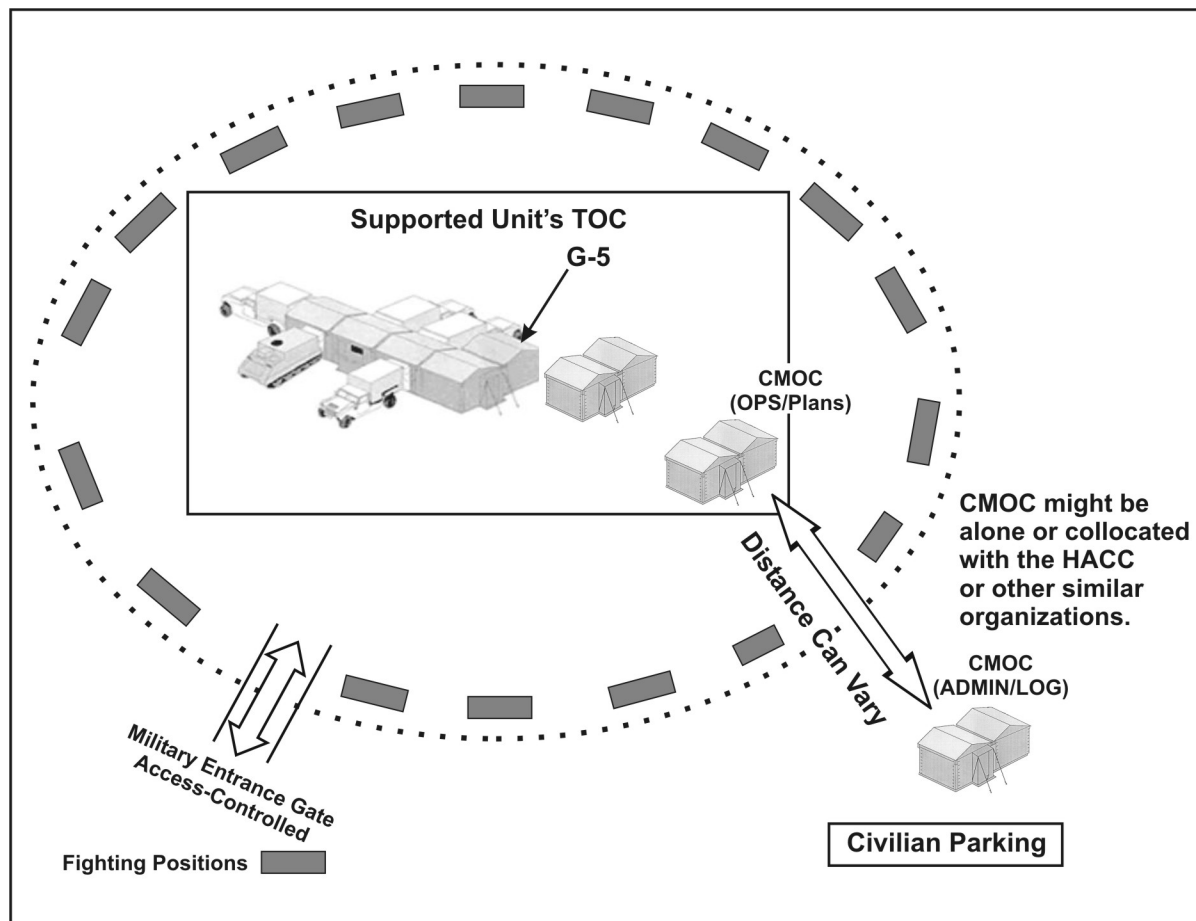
Supported Unit's TOC

G-5

CMOC
(OPS/Plans)

CMOC might be alone or collocated with the HACC or other similar organizations.

Distance Can Vary

CMOC
(ADMIN/LOG)

Military Entrance Gate
Access-Controlled

Fighting Positions

Civilian Parking